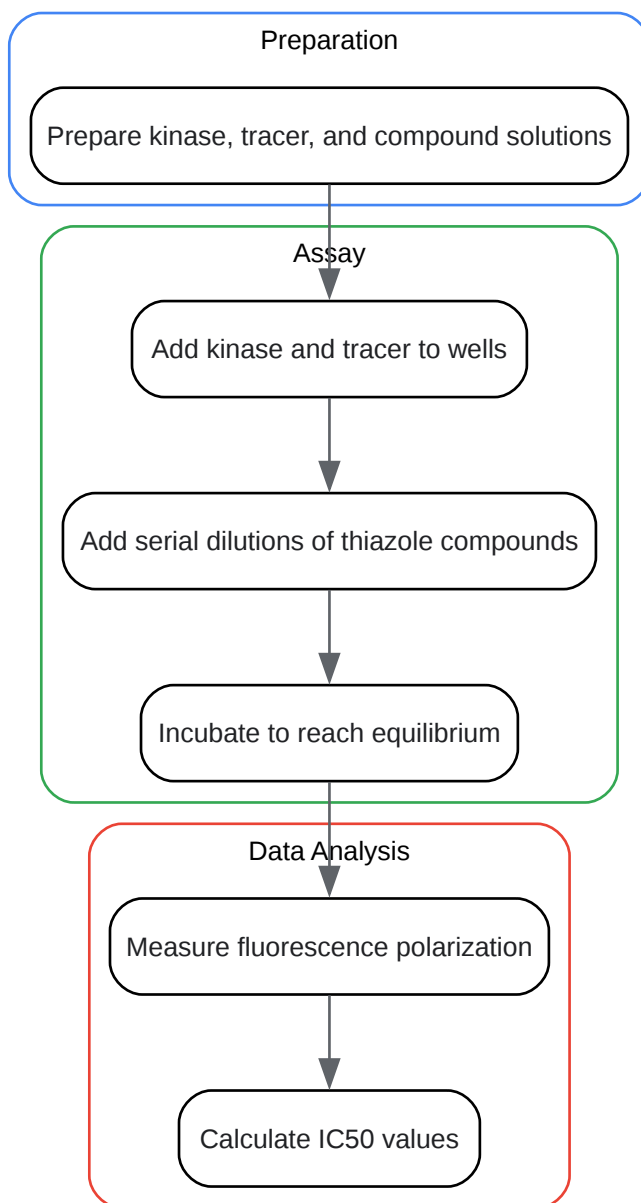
Preparation

Prepare kinase, tracer, and compound solutions

Assay

Add kinase and tracer to wells

Add serial dilutions of thiazole compounds

Incubate to reach equilibrium

Data Analysis

Measure fluorescence polarization

Calculate IC50 values